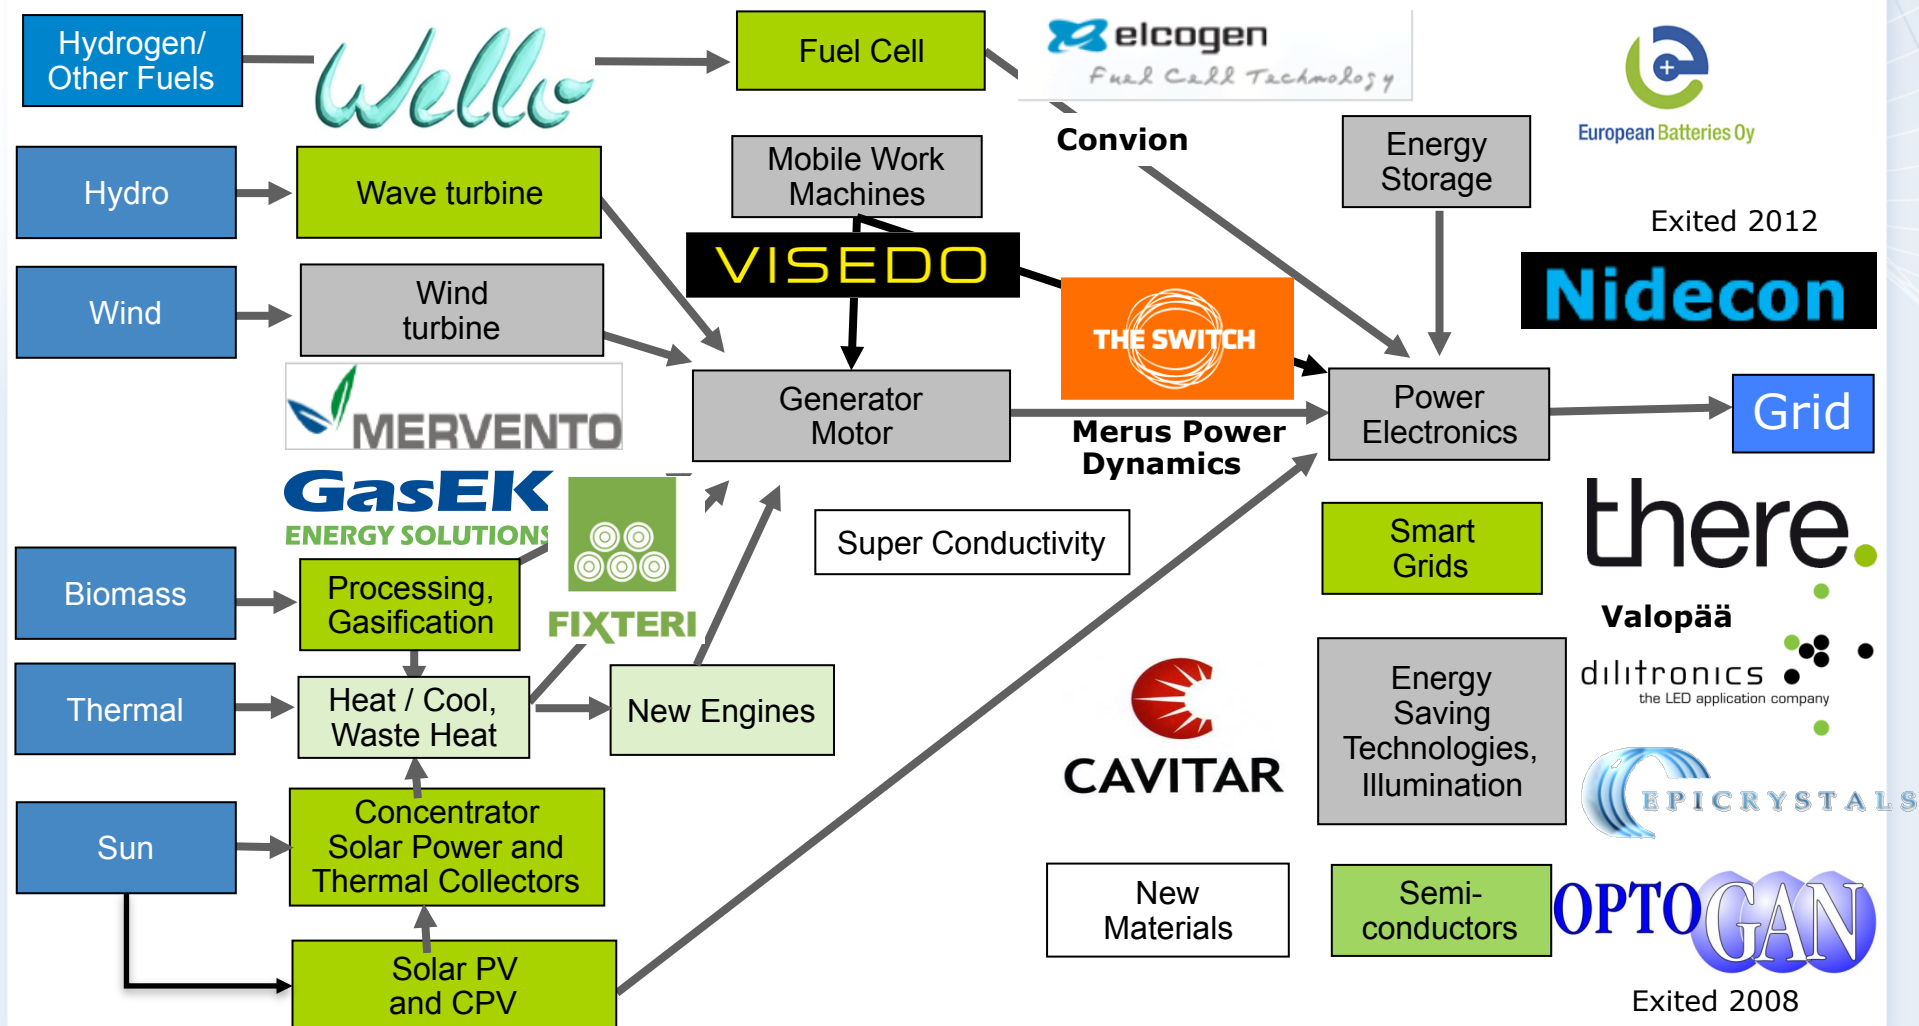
Hydrogen/ Other Fuels

Wello

Fuel Cell

elcogen
Fuel Cell Technology

Convion

European Batteries Oy

Hydro

Wave turbine

Mobile Work Machines

Energy Storage

Exited 2012

Nidecon

Wind

Wind turbine

VISEDO

THE SWITCH

MERVENTO

Generator Motor

Merus Power Dynamics

Power Electronics

Grid

GasEK
ENERGY SOLUTIONS

FIXTERI

Super Conductivity

Smart Grids

there.

Valopää

Biomass

Processing, Gasification

dilitronics
the LED application company

Thermal

Heat / Cool, Waste Heat

New Engines

CAVITAR

Energy Saving Technologies, Illumination

EPICRYSTALS

Sun

Concentrator Solar Power and Thermal Collectors

New Materials

Semi-conductors

OPTOGAN

Solar PV and CPV

Exited 2008